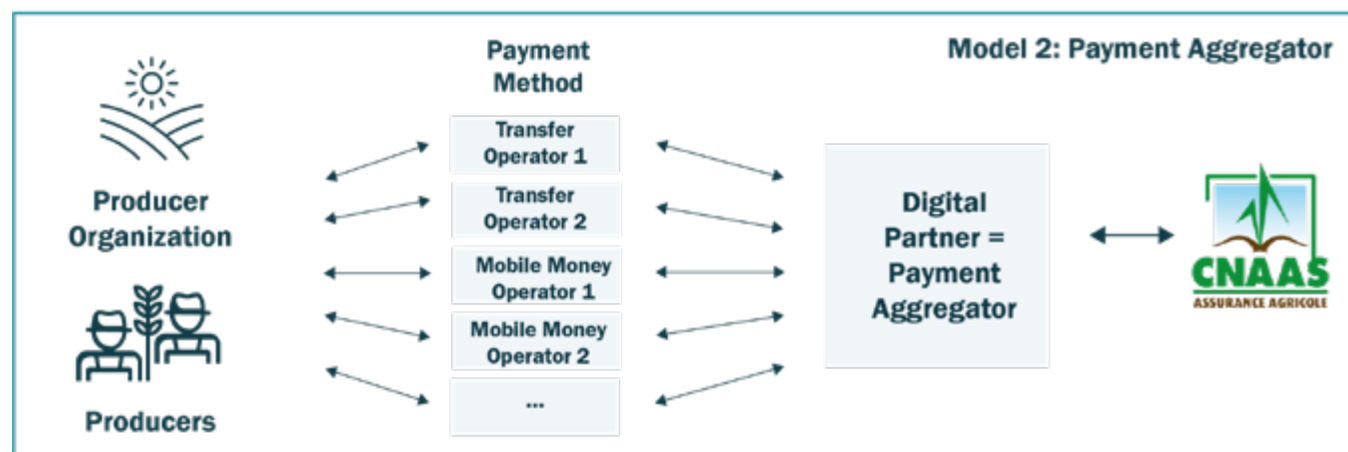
Model 2: Payment Aggregator

Producer Organization

Producers

Payment Method

Transfer Operator 1

Transfer Operator 2

Mobile Money Operator 1

Mobile Money Operator 2

...

Digital Partner = Payment Aggregator

CNAAS
ASSURANCE AGRICOLE